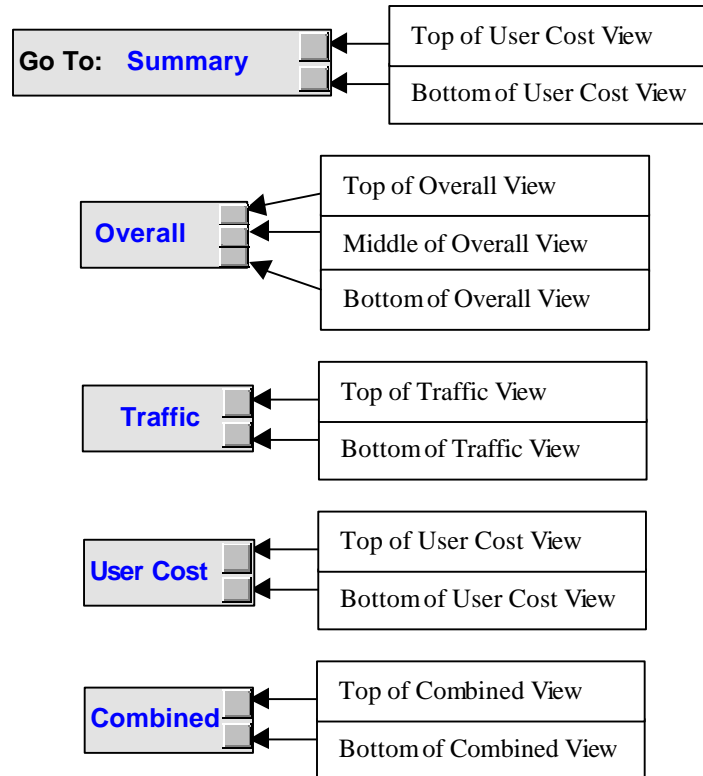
Go To: Summary

Top of User Cost View

Bottom of User Cost View

Overall

Top of Overall View

Middle of Overall View

Bottom of Overall View

Traffic

Top of Traffic View

Bottom of Traffic View

User Cost

Top of User Cost View

Bottom of User Cost View

Combined

Top of Combined View

Bottom of Combined View